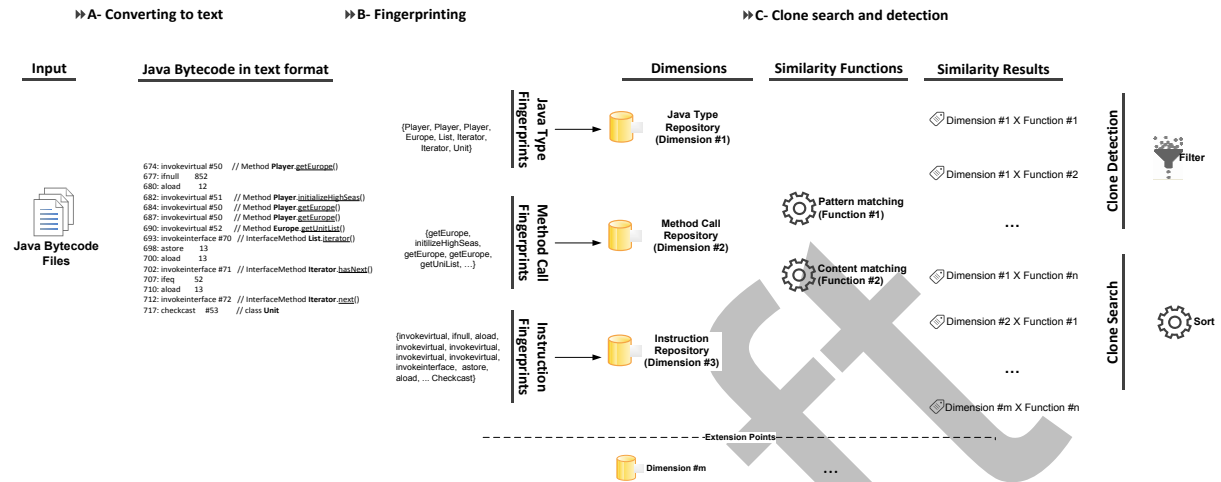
A- Converting to text

B- Fingerprinting

C- Clone search and detection

Input

Java Bytecode Files

Java Bytecode in text format

674: invokevirtual #50 // Method **Player**.getEurope()
677: ifnull 852
680: aload 12
682: invokevirtual #51 // Method **Player**.initializeHighSeas()
684: invokevirtual #50 // Method **Player**.getEurope()
687: invokevirtual #50 // Method **Player**.getEurope()
690: invokevirtual #52 // Method **Europe**.getUnitList()
693: invokeinterface #70 // InterfaceMethod **List**.iterator()
698: astore 13
700: aload 13
702: invokeinterface #71 // InterfaceMethod **Iterator**.hasNext()
707: ifeq 52
710: aload 13
712: invokeinterface #72 // InterfaceMethod **Iterator**.next()
717: checkcast #53 // class **Unit**

Java Type Fingerprints

{Player, Player, Player, Europe, List, Iterator, Iterator, Unit}

Method Call Fingerprints

{getEurope, initilizeHighSeas, getEurope, getEurope, getUniList, ...}

Instruction Fingerprints

{invokevirtual, ifnull, aload, invokevirtual, invokevirtual, invokevirtual, invokevirtual, invokevirtual, invokeinterface, astore, aload, ... Checkcast}

Dimensions

Java Type Repository (Dimension #1)

Method Call Repository (Dimension #2)

Instruction Repository (Dimension #3)

Similarity Functions

Pattern matching (Function #1)

Content matching (Function #2)

Similarity Results

Dimension #1 X Function #1

Dimension #1 X Function #2

...

Dimension #1 X Function #n

Dimension #2 X Function #1

...

Dimension #m X Function #n

Clone Detection

Filter

Clone Search

Sort

Extension Points

Dimension #m

...